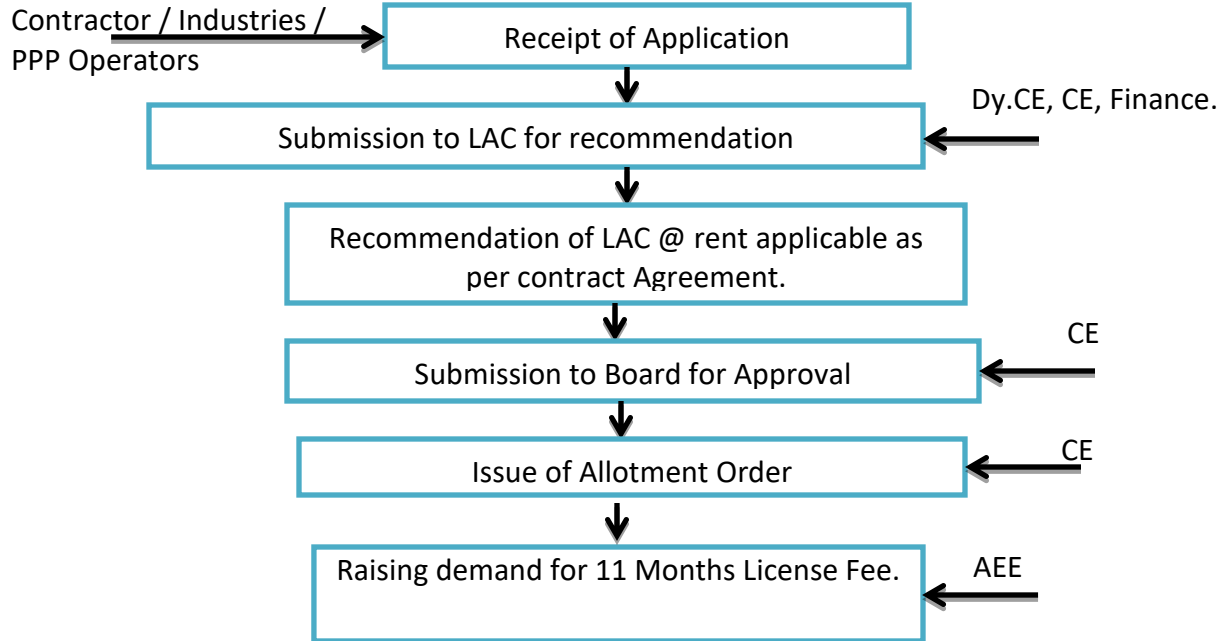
Contractor / Industries / PPP Operators

Receipt of Application

Dy.CE, CE, Finance.

Submission to LAC for recommendation

Recommendation of LAC @ rent applicable as per contract Agreement.

CE

Submission to Board for Approval

CE

Issue of Allotment Order

AEE

Raising demand for 11 Months License Fee.